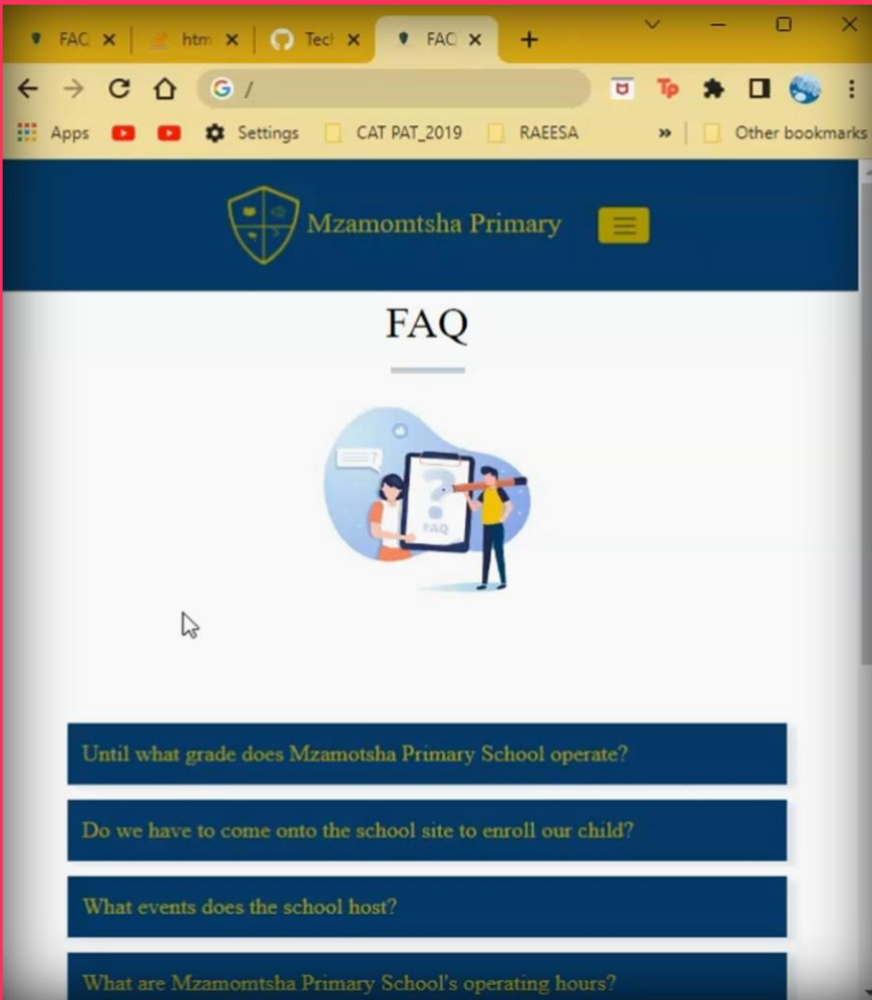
FAQ ×
htm ×
Tech ×
FAQ ×
+

G /

Apps
Settings
CAT PAT_2019
RAEESA
»
Other bookmarks

Mzamomtsha Primary

FAQ

FAQ

Until what grade does Mzamotsha Primary School operate?

Do we have to come onto the school site to enroll our child?

What events does the school host?

What are Mzamomtsha Primary School's operating hours?